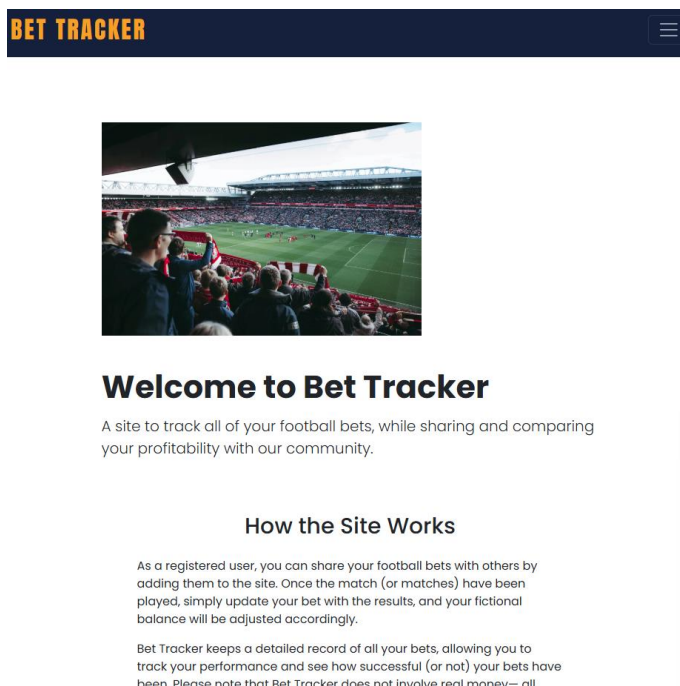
BET TRACKER

Welcome to Bet Tracker

A site to track all of your football bets, while sharing and comparing your profitability with our community.

How the Site Works

As a registered user, you can share your football bets with others by adding them to the site. Once the match (or matches) have been played, simply update your bet with the results, and your fictional balance will be adjusted accordingly.

Bet Tracker keeps a detailed record of all your bets, allowing you to track your performance and see how successful (or not) your bets have been. Please note that Bet Tracker does not involve real money— all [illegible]